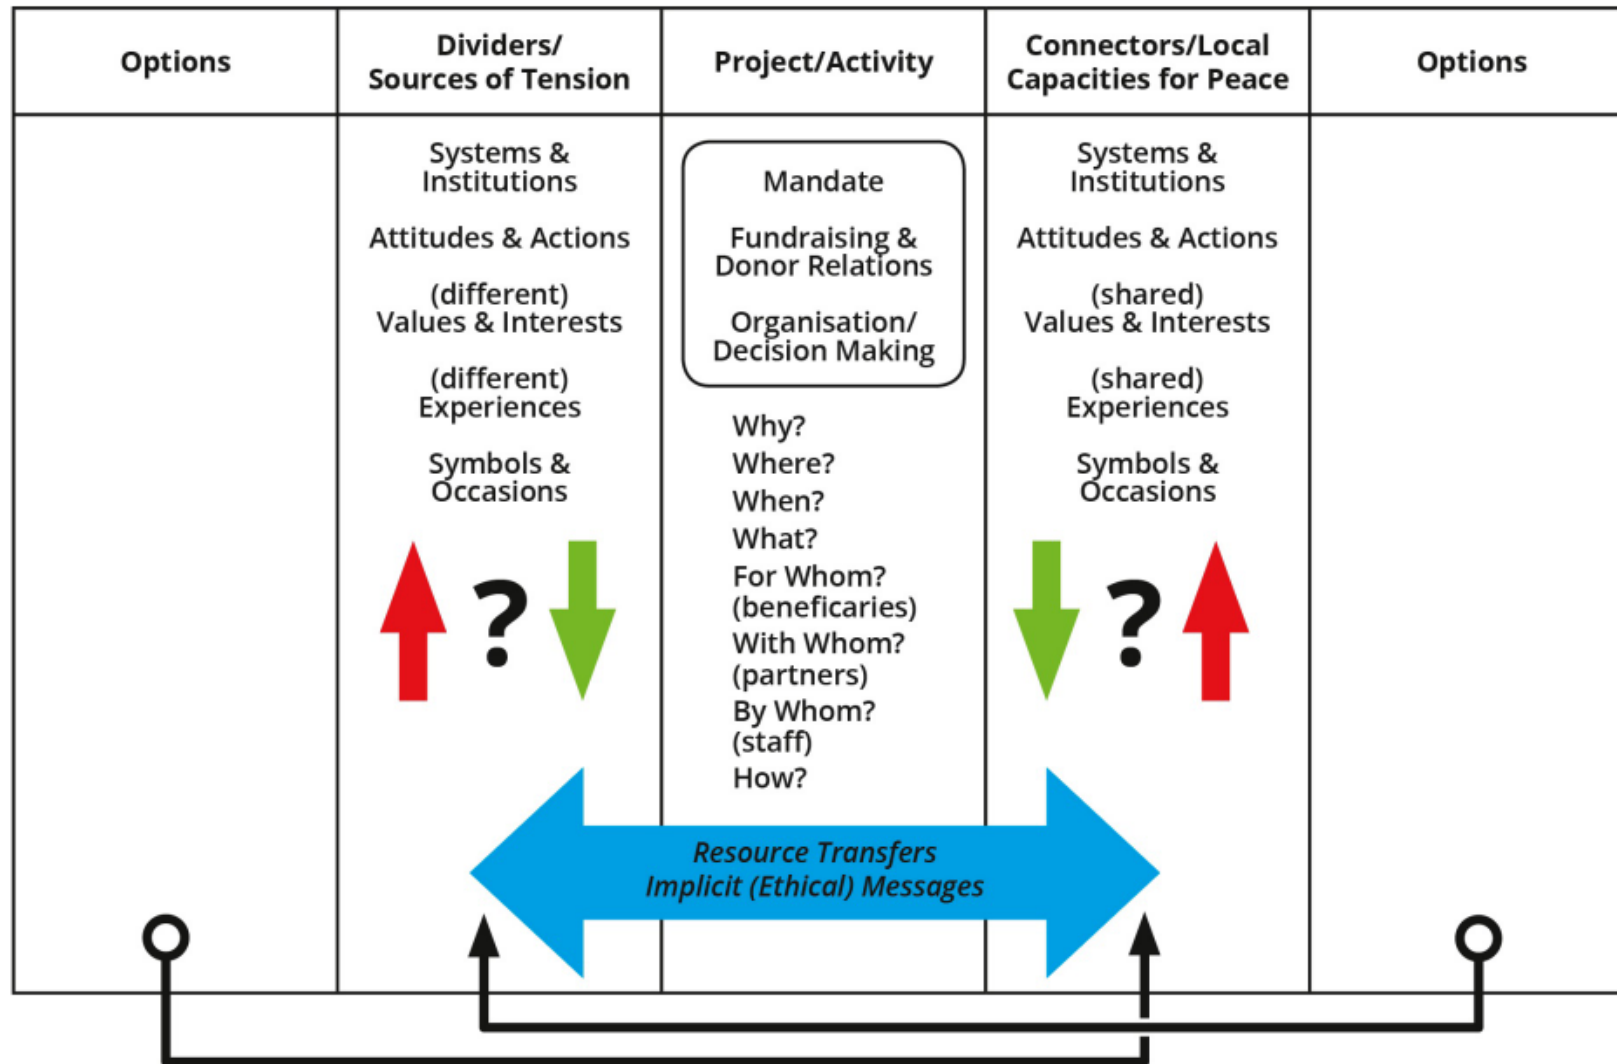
| Options | Dividers/ Sources of Tension | Project/Activity | Connectors/Local Capacities for Peace | Options |
|---|---|---|---|---|
| | Systems & Institutions<br>Attitudes & Actions<br>(different) Values & Interests<br>(different) Experiences<br>Symbols & Occasions<br>? | Mandate<br>Fundraising & Donor Relations<br>Organisation/ Decision Making<br>Why?<br>Where?<br>When?<br>What?<br>For Whom? (beneficaries)<br>With Whom? (partners)<br>By Whom? (staff)<br>How? | Systems & Institutions<br>Attitudes & Actions<br>(shared) Values & Interests<br>(shared) Experiences<br>Symbols & Occasions<br>? | |

Resource Transfers
Implicit (Ethical) Messages